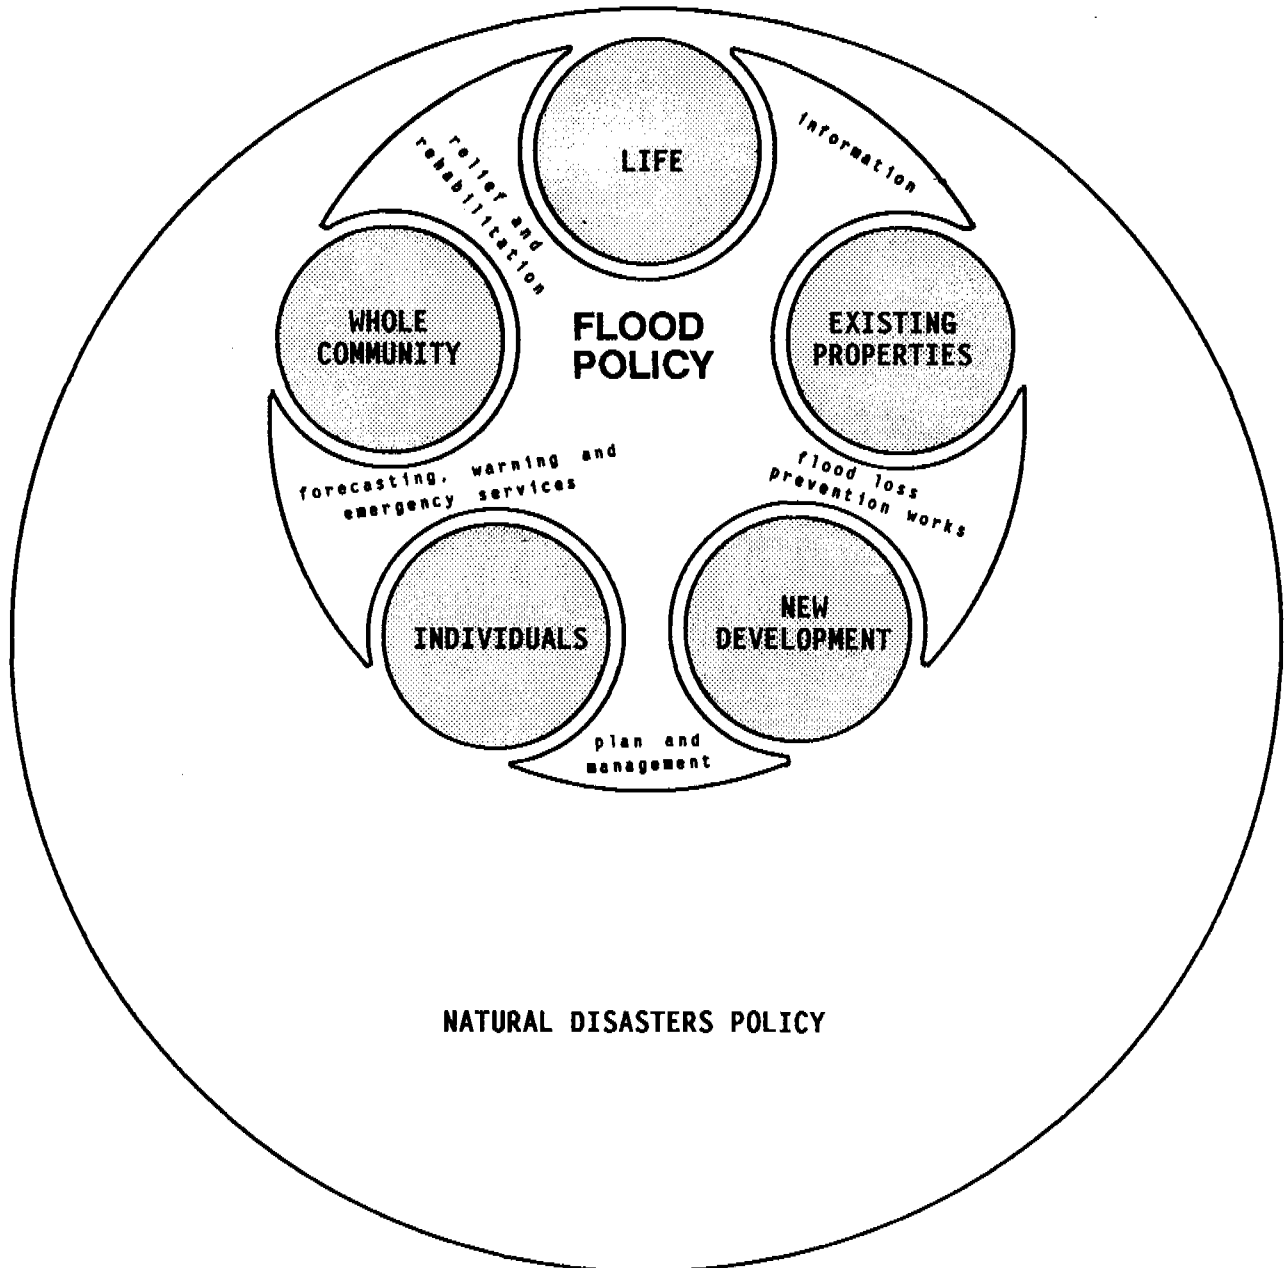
LIFE

information

EXISTING PROPERTIES

flood loss prevention works

NEW DEVELOPMENT

plan and management

INDIVIDUALS

forecasting, warning and emergency services

WHOLE COMMUNITY

relief and rehabilitation

FLOOD POLICY

NATURAL DISASTERS POLICY